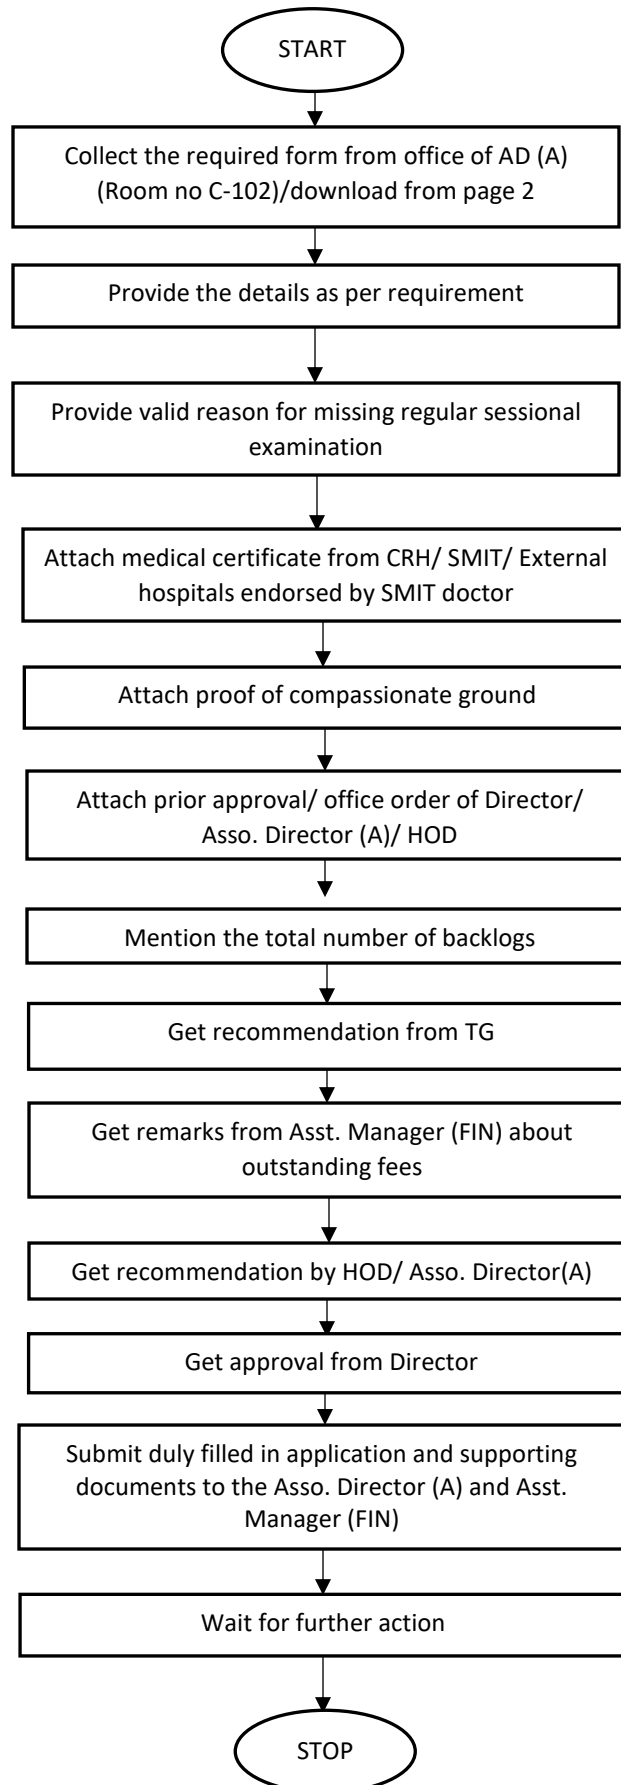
START

Collect the required form from office of AD (A) (Room no C-102)/download from page 2

Provide the details as per requirement

Provide valid reason for missing regular sessional examination

Attach medical certificate from CRH/ SMIT/ External hospitals endorsed by SMIT doctor

Attach proof of compassionate ground

Attach prior approval/ office order of Director/ Asso. Director (A)/ HOD

Mention the total number of backlogs

Get recommendation from TG

Get remarks from Asst. Manager (FIN) about outstanding fees

Get recommendation by HOD/ Asso. Director(A)

Get approval from Director

Submit duly filled in application and supporting documents to the Asso. Director (A) and Asst. Manager (FIN)

Wait for further action

STOP